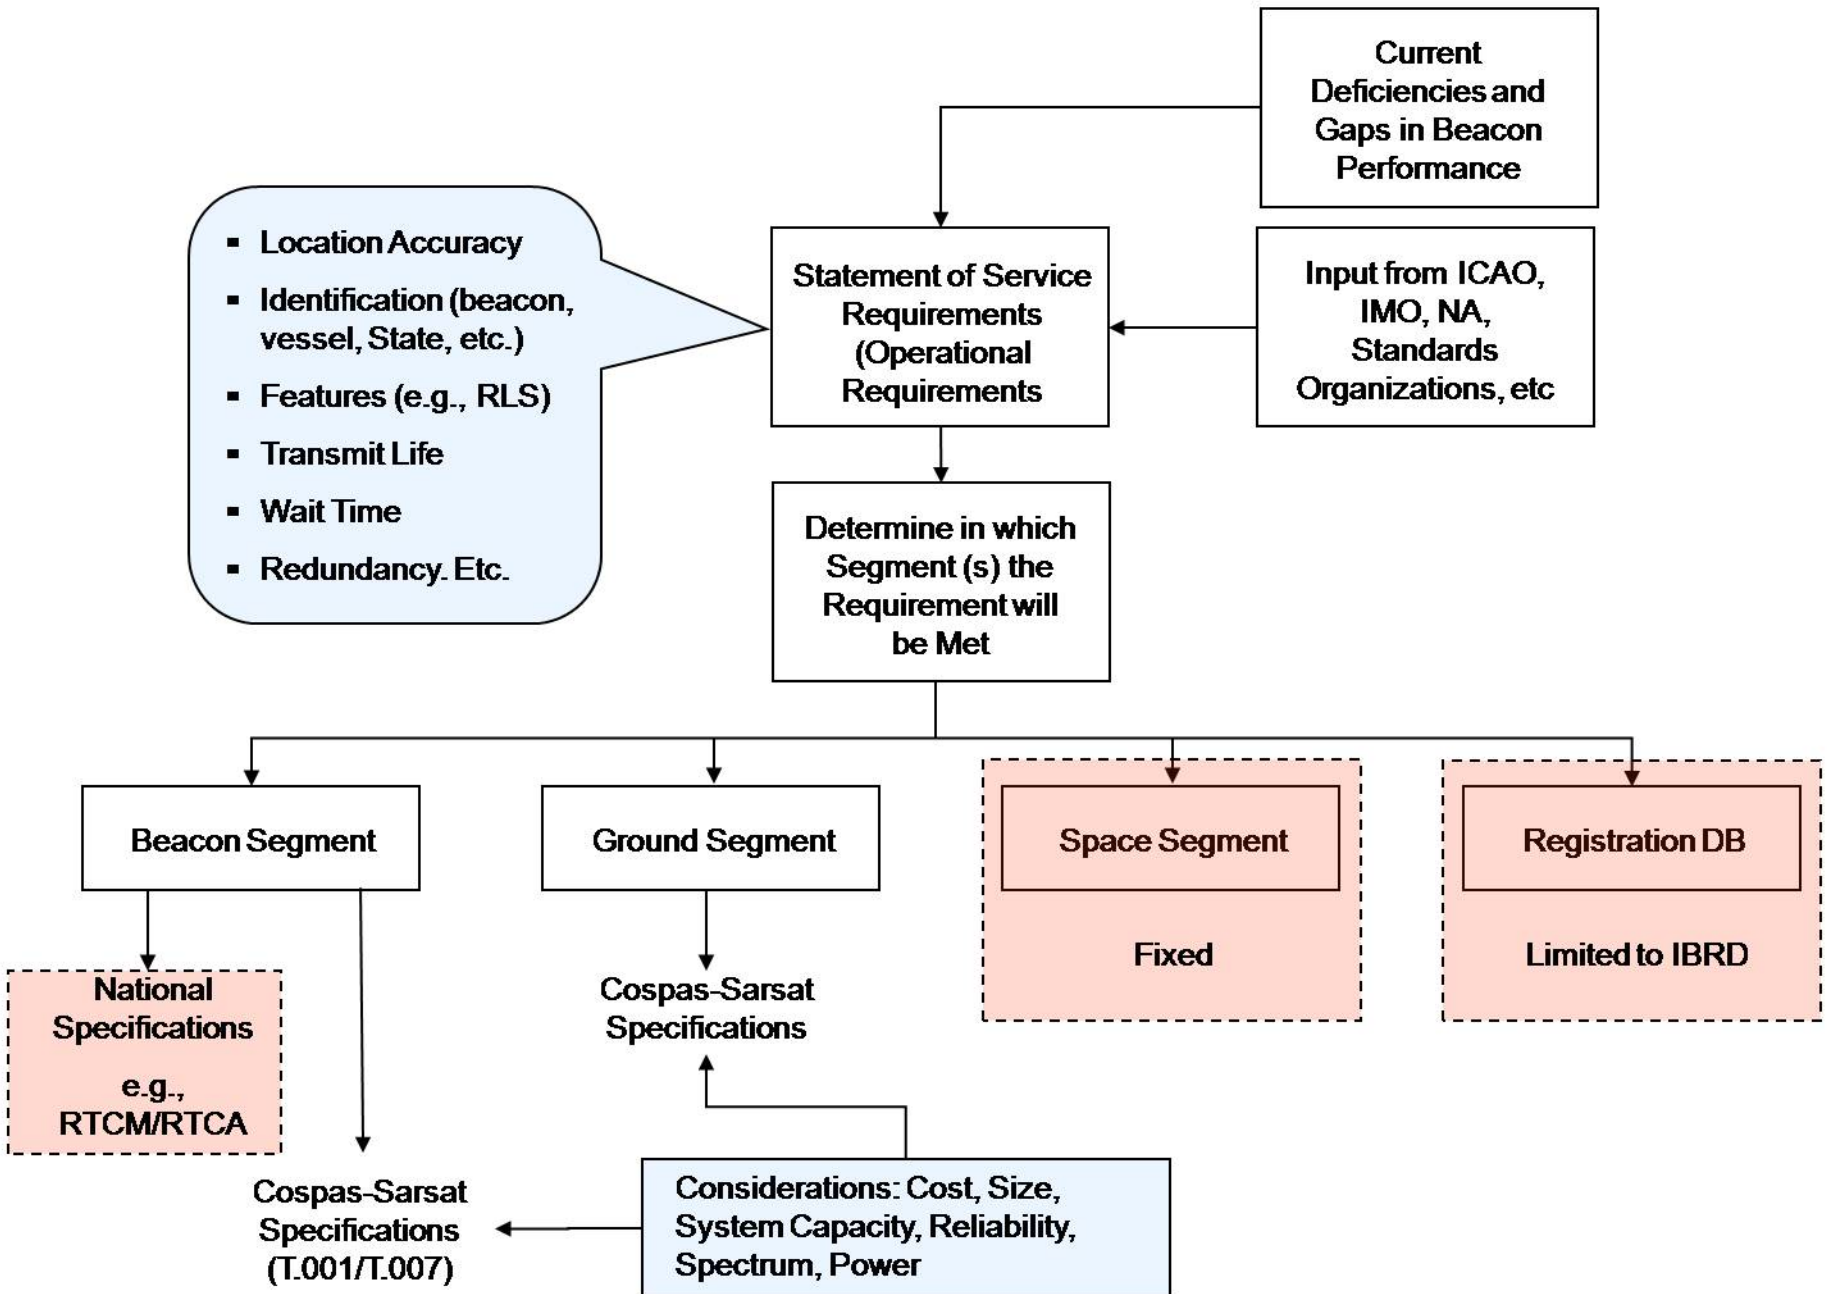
Current Deficiencies and Gaps in Beacon Performance

- Location Accuracy
- Identification (beacon, vessel, State, etc.)
- Features (e.g., RLS)
- Transmit Life
- Wait Time
- Redundancy. Etc.

Statement of Service Requirements (Operational Requirements

Input from ICAO, IMO, NA, Standards Organizations, etc

Determine in which Segment (s) the Requirement will be Met

Beacon Segment

Ground Segment

Space Segment

Fixed

Registration DB

Limited to IBRD

National Specifications

e.g., RTCM/RTCA

Cospas-Sarsat Specifications

Cospas-Sarsat Specifications (T.001/T.007)

Considerations: Cost, Size, System Capacity, Reliability, Spectrum, Power